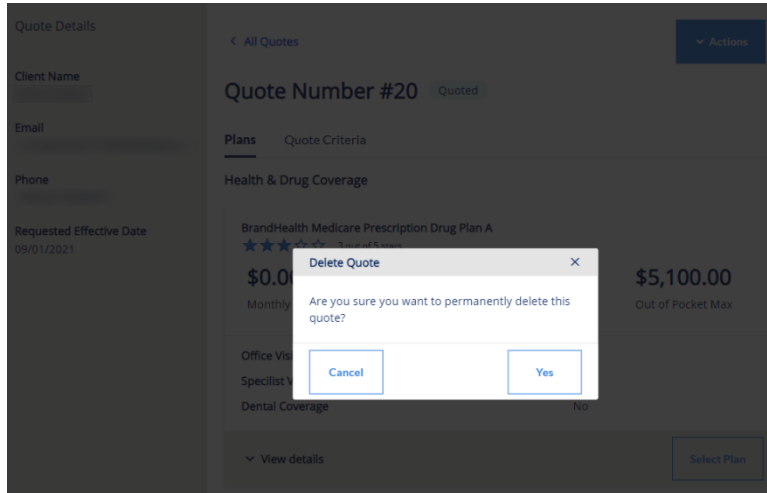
Quote Details

Client Name
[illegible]

Email
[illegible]

Phone
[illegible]

Requested Effective Date
09/01/2021

< All Quotes

Actions

Quote Number #20 Quoted

Plans Quote Criteria

Health & Drug Coverage

BrandHealth Medicare Prescription Drug Plan A
3 out of 5 stars

$0.0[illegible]
Monthly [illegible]

$5,100.00
Out of Pocket Max

Office Visi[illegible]
Specilist V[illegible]
Dental Coverage No

View details

Select Plan

Delete Quote ×

Are you sure you want to permanently delete this quote?

Cancel

Yes